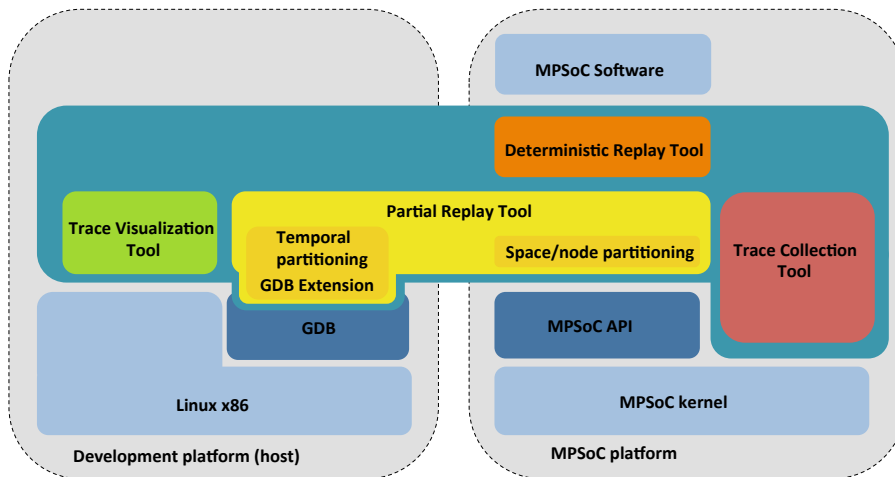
MPSoC Software

Deterministic Replay Tool

Trace Visualization Tool

Partial Replay Tool

Temporal partitioning

Space/node partitioning

GDB Extension

Trace Collection Tool

GDB

MPSoC API

Linux x86

MPSoC kernel

Development platform (host)

MPSoC platform